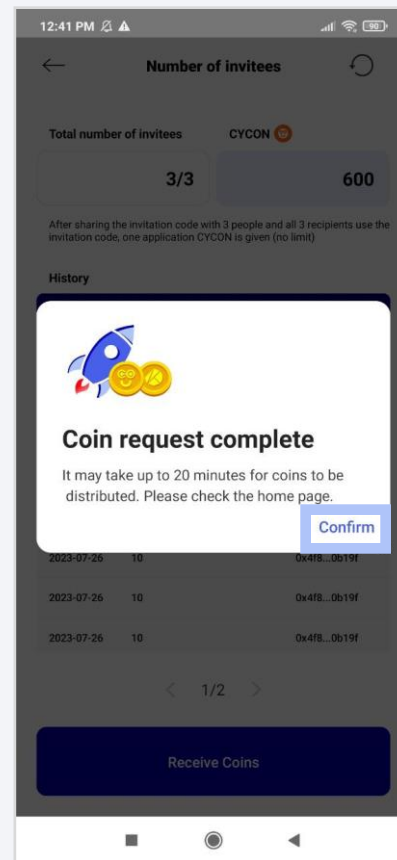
12:41 PM

Number of invitees

Total number of invitees

CYCON

3/3

600

After sharing the invitation code with 3 people and all 3 recipients use the invitation code, one application CYCON is given (no limit)

History

Coin request complete

It may take up to 20 minutes for coins to be distributed. Please check the home page.

Confirm

2023-07-26 10 0x4f8...0b19f

2023-07-26 10 0x4f8...0b19f

2023-07-26 10 0x4f8...0b19f

1/2

Receive Coins